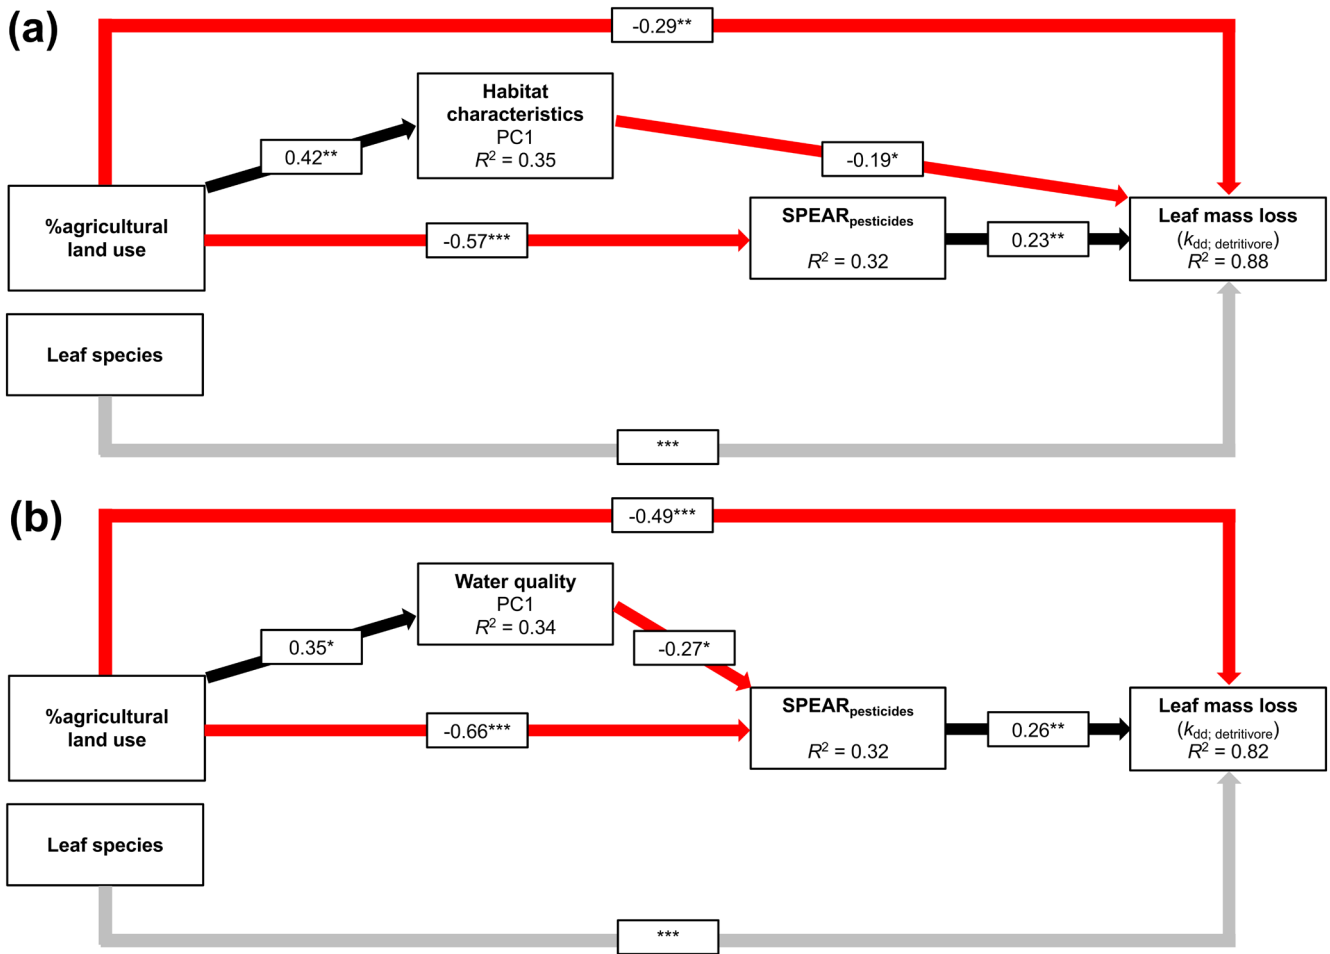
(a)

-0.29**

Habitat characteristics
PC1
$R^2$ = 0.35

0.42**

-0.19*

%agricultural land use

-0.57***

SPEAR$_{pesticides}$
$R^2$ = 0.32

0.23**

Leaf mass loss
($k_{dd;\ detritivore}$)
$R^2$ = 0.88

Leaf species

***

(b)

-0.49***

Water quality
PC1
$R^2$ = 0.34

0.35*

-0.27*

%agricultural land use

-0.66***

SPEAR$_{pesticides}$
$R^2$ = 0.32

0.26**

Leaf mass loss
($k_{dd;\ detritivore}$)
$R^2$ = 0.82

Leaf species

***